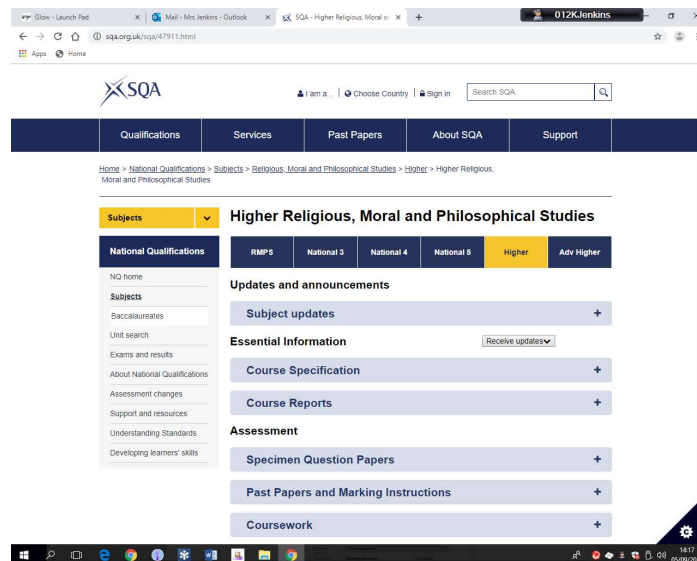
Glow - Launch Pad | Mail - Mrs Jenkins - Outlook | SQA - Higher Religious, Moral an | +
012KJenkins
sqa.org.uk/sqa/47911.html
Apps Home

SQA
I am a... | Choose Country | Sign in | Search SQA

Qualifications | Services | Past Papers | About SQA | Support

Home > National Qualifications > Subjects > Religious, Moral and Philosophical Studies > Higher > Higher Religious, Moral and Philosophical Studies

Subjects

National Qualifications
NQ home
Subjects
Baccalaureates
Unit search
Exams and results
About National Qualifications
Assessment changes
Support and resources
Understanding Standards
Developing learners' skills

Higher Religious, Moral and Philosophical Studies

| RMPS | National 3 | National 4 | National 5 | Higher | Adv Higher |
|---|---|---|---|---|---|

Updates and announcements
Subject updates +
Essential Information
Receive updates
Course Specification +
Course Reports +
Assessment
Specimen Question Papers +
Past Papers and Marking Instructions +
Coursework +

14:17
05/09/20